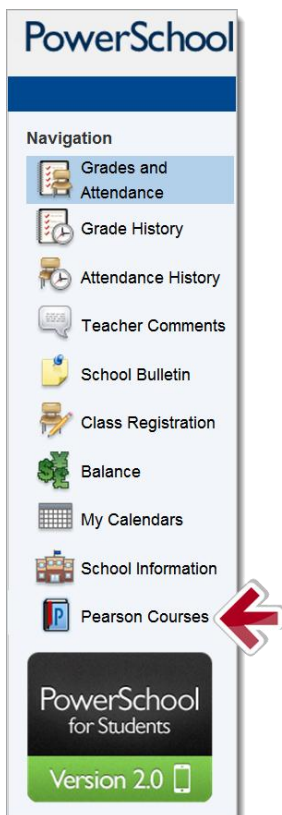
PowerSchool

Navigation

Grades and Attendance

Grade History

Attendance History

Teacher Comments

School Bulletin

Class Registration

Balance

My Calendars

School Information

Pearson Courses

PowerSchool for Students

Version 2.0